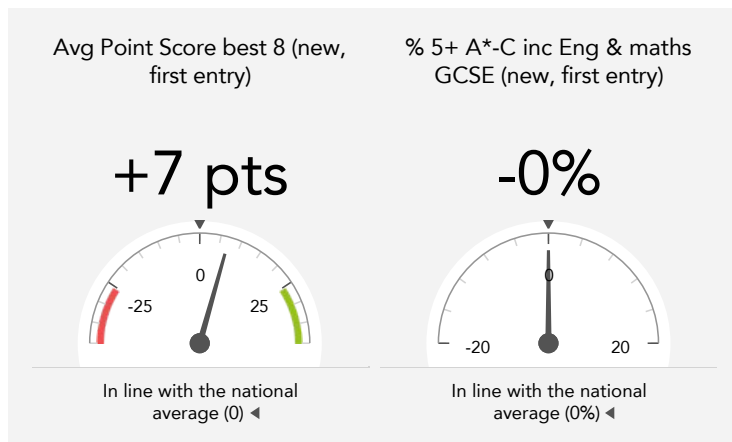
Avg Point Score best 8 (new, first entry)

+7 pts

0
-25
25

In line with the national average (0) ◂

% 5+ A*-C inc Eng & maths GCSE (new, first entry)

-0%

0
-20
20

In line with the national average (0%) ◂